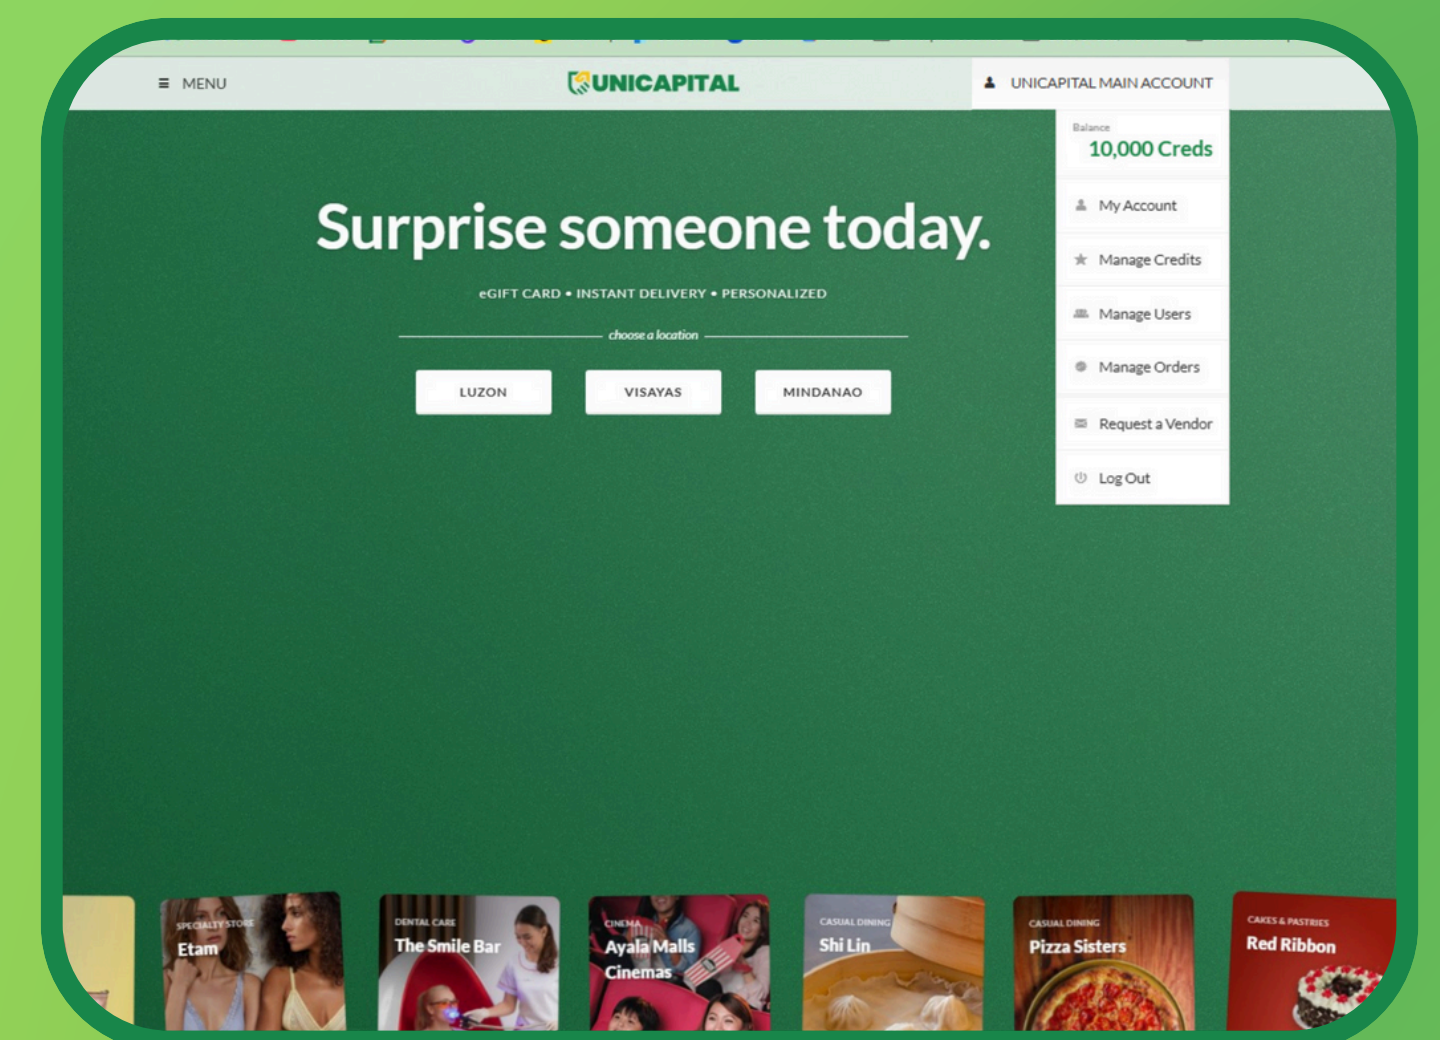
≡ MENU

UNICAPITAL

UNICAPITAL MAIN ACCOUNT

Balance
10,000 Creds

My Account

Manage Credits

Manage Users

Manage Orders

Request a Vendor

Log Out

Surprise someone today.

eGIFT CARD • INSTANT DELIVERY • PERSONALIZED

choose a location

LUZON

VISAYAS

MINDANAO

SPECIALTY STORE
Etam

DENTAL CARE
The Smile Bar

CINEMA
Ayala Malls Cinemas

CASUAL DINING
Shi Lin

CASUAL DINING
Pizza Sisters

CAKES & PASTRIES
Red Ribbon